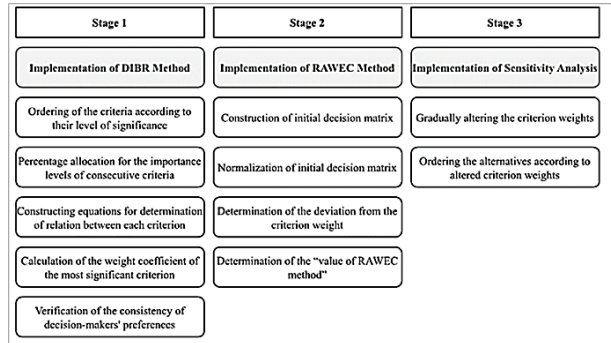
Stage 1

Implementation of DIBR Method

Ordering of the criteria according to their level of significance

Percentage allocation for the importance levels of consecutive criteria

Constructing equations for determination of relation between each criterion

Calculation of the weight coefficient of the most significant criterion

Verification of the consistency of decision-makers' preferences

Stage 2

Implementation of RAWEC Method

Construction of initial decision matrix

Normalization of initial decision matrix

Determination of the deviation from the criterion weight

Determination of the "value of RAWEC method"

Stage 3

Implementation of Sensitivity Analysis

Gradually altering the criterion weights

Ordering the alternatives according to altered criterion weights